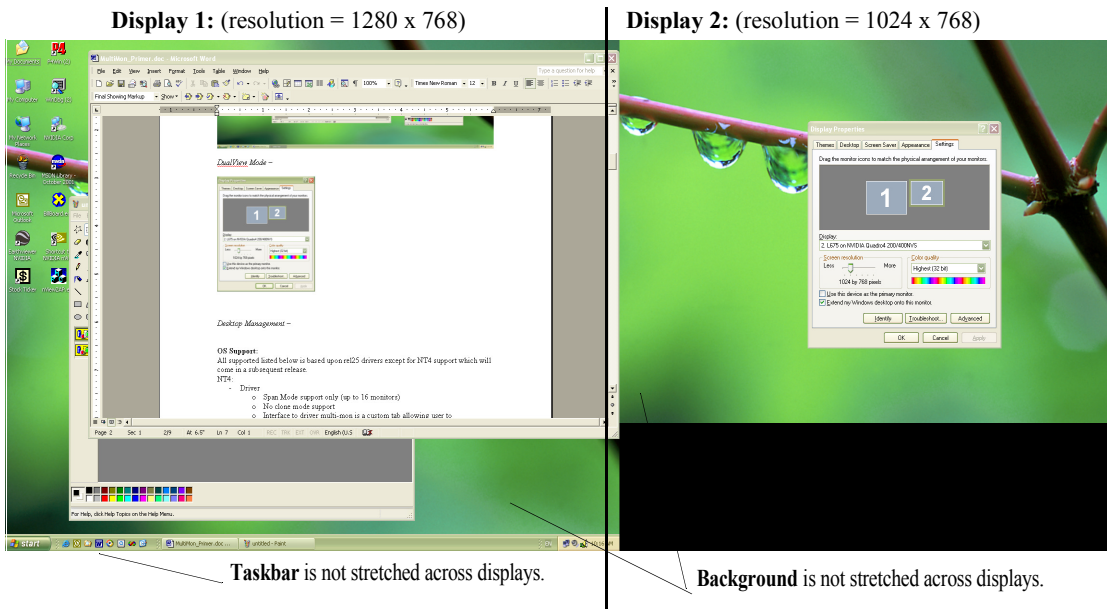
**Display 1:** (resolution = 1280 x 768)

**Display 2:** (resolution = 1024 x 768)

MultiMon_Primer.doc - Microsoft Word

File Edit View Insert Format Tools Table Window Help

Type a question for help

Final Showing Markup · Show ·

100% · Times New Roman · 12 · B I U

DualView Mode –

1 2

Desktop Management –

OS Support:
All supported listed below is based upon rel25 drivers except for NT4 support which will come in a subsequent release.
NT4:
- Driver
  o Span Mode support only (up to 16 monitors)
  o No clone mode support
  o Interface to driver multi-mon is a custom tab allowing user to

Page 2 Sec 1 2/9 At 6.5" Ln 7 Col 1 REC TRK EXT OVR English (U.S

For Help, click Help Topics on the Help Menu.

Start

MultiMon_Primer.doc ... untitled - Paint

Display Properties

Themes Desktop Screen Saver Appearance Settings

Drag the monitor icons to match the physical arrangement of your monitors.

1 2

Display:
2. L675 on NVIDIA Quadro4 200/400NVS

Screen resolution
Less More
1024 by 768 pixels

Color quality
Highest (32 bit)

Use this device as the primary monitor.
Extend my Windows desktop onto this monitor.

Identify Troubleshoot... Advanced

OK Cancel Apply

**Taskbar** is not stretched across displays.

**Background** is not stretched across displays.